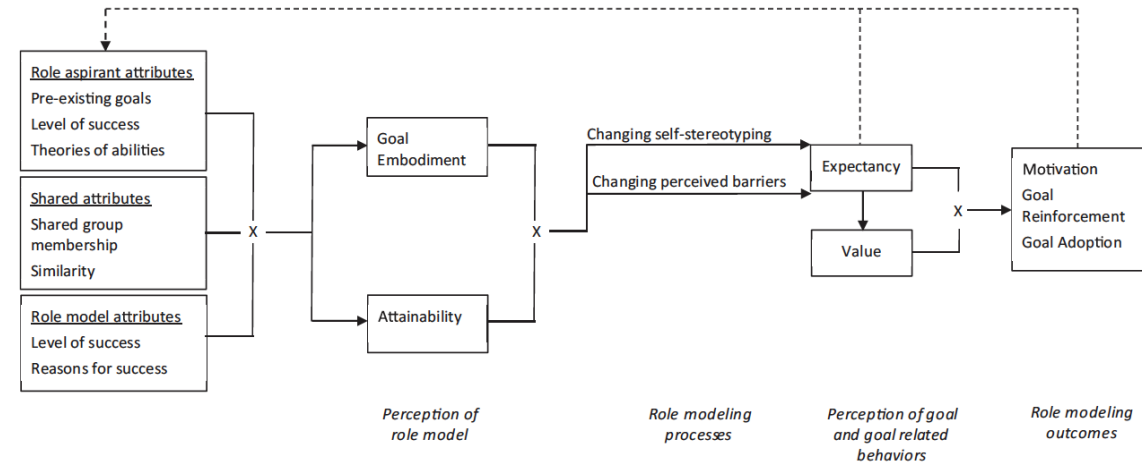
Role aspirant attributes
Pre-existing goals
Level of success
Theories of abilities

Shared attributes
Shared group membership
Similarity

Role model attributes
Level of success
Reasons for success

X

Goal Embodiment

Attainability

X

Changing self-stereotyping

Changing perceived barriers

Expectancy

Value

X

Motivation
Goal Reinforcement
Goal Adoption

Perception of role model

Role modeling processes

Perception of goal and goal related behaviors

Role modeling outcomes